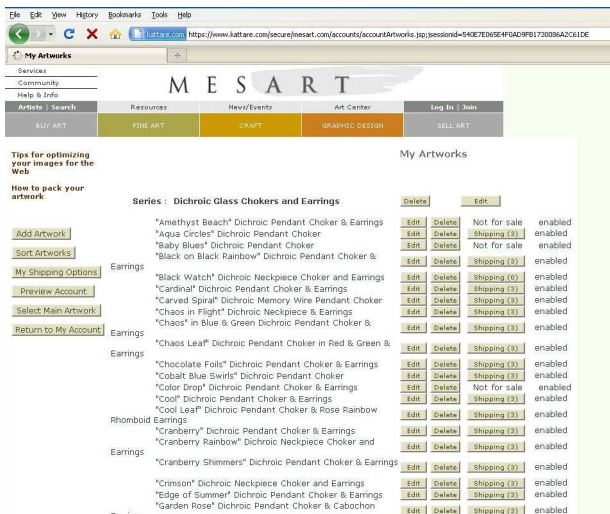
File Edit View History Bookmarks Tools Help

kattare.com https://www.kattare.com/secure/mesart.com/accounts/accountArtworks.jsp;jsessionid=540E7E065E4F0AD9FB1730086A2C61DE

My Artworks

Services
Community
Help & Info
Artists | Search

M E S A R T

Resources | News/Events | Art Center | Log In | Join

BUY ART | FINE ART | CRAFT | GRAPHIC DESIGN | SELL ART

Tips for optimizing your images for the Web

How to pack your artwork

Add Artwork
Sort Artworks
My Shipping Options
Preview Account
Select Main Artwork
Return to My Account

My Artworks

Series : Dichroic Glass Chokers and Earrings Delete Edit

"Amethyst Beach" Dichroic Pendant Choker & Earrings Edit Delete Not for sale enabled
"Aqua Circles" Dichroic Pendant Choker Edit Delete Shipping (3) enabled
"Baby Blues" Dichroic Pendant Choker Edit Delete Not for sale enabled
"Black on Black Rainbow" Dichroic Pendant Choker & Earrings Edit Delete Shipping (3) enabled
"Black Watch" Dichroic Neckpiece Choker and Earrings Edit Delete Shipping (0) enabled
"Cardinal" Dichroic Pendant Choker & Earrings Edit Delete Shipping (3) enabled
"Carved Spiral" Dichroic Memory Wire Pendant Choker Edit Delete Shipping (3) enabled
"Chaos in Flight" Dichroic Neckpiece & Earrings Edit Delete Shipping (3) enabled
"Chaos" in Blue & Green Dichroic Pendant Choker & Earrings Edit Delete Shipping (3) enabled
"Chaos Leaf" Dichroic Pendant Choker in Red & Green & Earrings Edit Delete Shipping (3) enabled
"Chocolate Foils" Dichroic Pendant Choker & Earrings Edit Delete Shipping (3) enabled
"Cobalt Blue Swirls" Dichroic Pendant Choker Edit Delete Shipping (3) enabled
"Color Drop" Dichroic Pendant Choker & Earrings Edit Delete Not for sale enabled
"Cool" Dichroic Pendant Choker & Earrings Edit Delete Shipping (3) enabled
"Cool Leaf" Dichroic Pendant Choker & Rose Rainbow Rhomboid Earrings Edit Delete Shipping (3) enabled
"Cranberry" Dichroic Pendant Choker & Earrings Edit Delete Shipping (3) enabled
"Cranberry Rainbow" Dichroic Neckpiece Choker and Earrings Edit Delete Shipping (3) enabled
"Cranberry Shimmers" Dichroic Pendant Choker & Earrings Edit Delete Shipping (3) enabled
"Crimson" Dichroic Neckpiece Choker and Earrings Edit Delete Shipping (3) enabled
"Edge of Summer" Dichroic Pendant Choker & Earrings Edit Delete Shipping (3) enabled
"Garden Rose" Dichroic Pendant Choker & Cabochon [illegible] Edit Delete Shipping (3) enabled